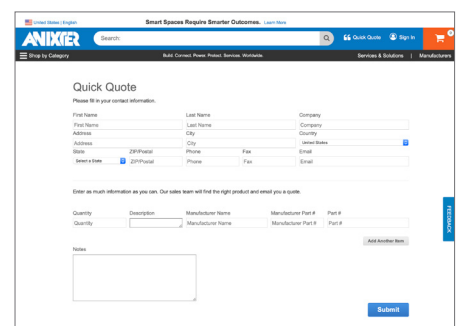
United States | English

Smart Spaces Require Smarter Outcomes. Learn More

ANIXTER

Search:

Quick Quote

Sign In

0

Shop by Category

Build. Connect. Power. Protect. Services. Worldwide.

Services & Solutions | Manufacturers

Quick Quote

Please fill in your contact information.

First Name
First Name

Last Name
Last Name

Company
Company

Address
Address

City
City

Country
United States

State
Select a State

ZIP/Postal
ZIP/Postal

Phone
Phone

Fax
Fax

Email
Email

Enter as much information as you can. Our sales team will find the right product and email you a quote.

| Quantity | Description | Manufacturer Name | Manufacturer Part # | Part # |
|---|---|---|---|---|
| Quantity | | Manufacturer Name | Manufacturer Part # | Part # |

Add Another Item

Notes

Submit

FEEDBACK